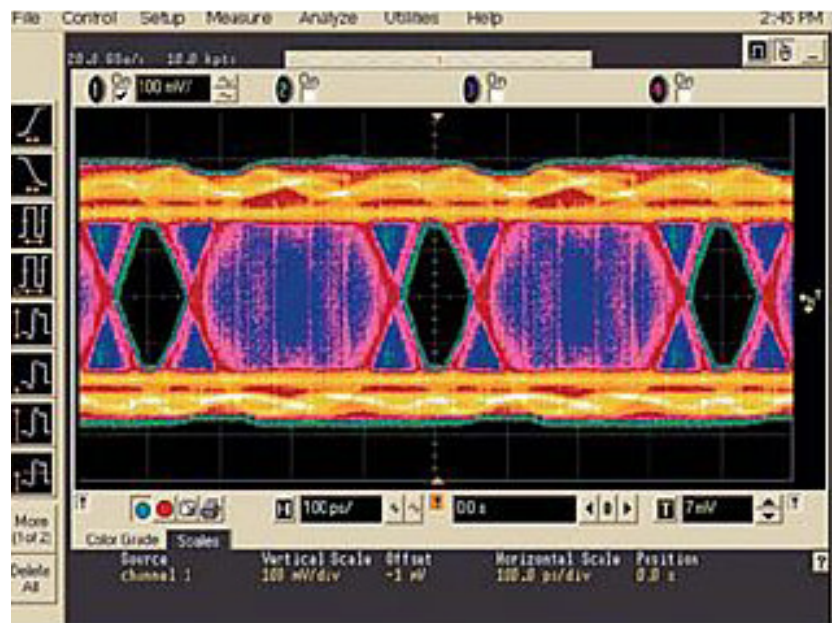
File Control Setup Measure Analyze Utilities Help 2:45 PM

20.0 GSa/s 10.0 kpts

1 On 100 mV/

2 On

3 On

4 On

More (1 of 2)

Delete All

100 ps/

0.0 s

7 mV

Color Grade Scales

| Source | Vertical Scale | Offset | Horizontal Scale | Position |
|---|---|---|---|---|
| channel 1 | 100 mV/div | -1 mV | 100.0 ps/div | 0.0 s |

?